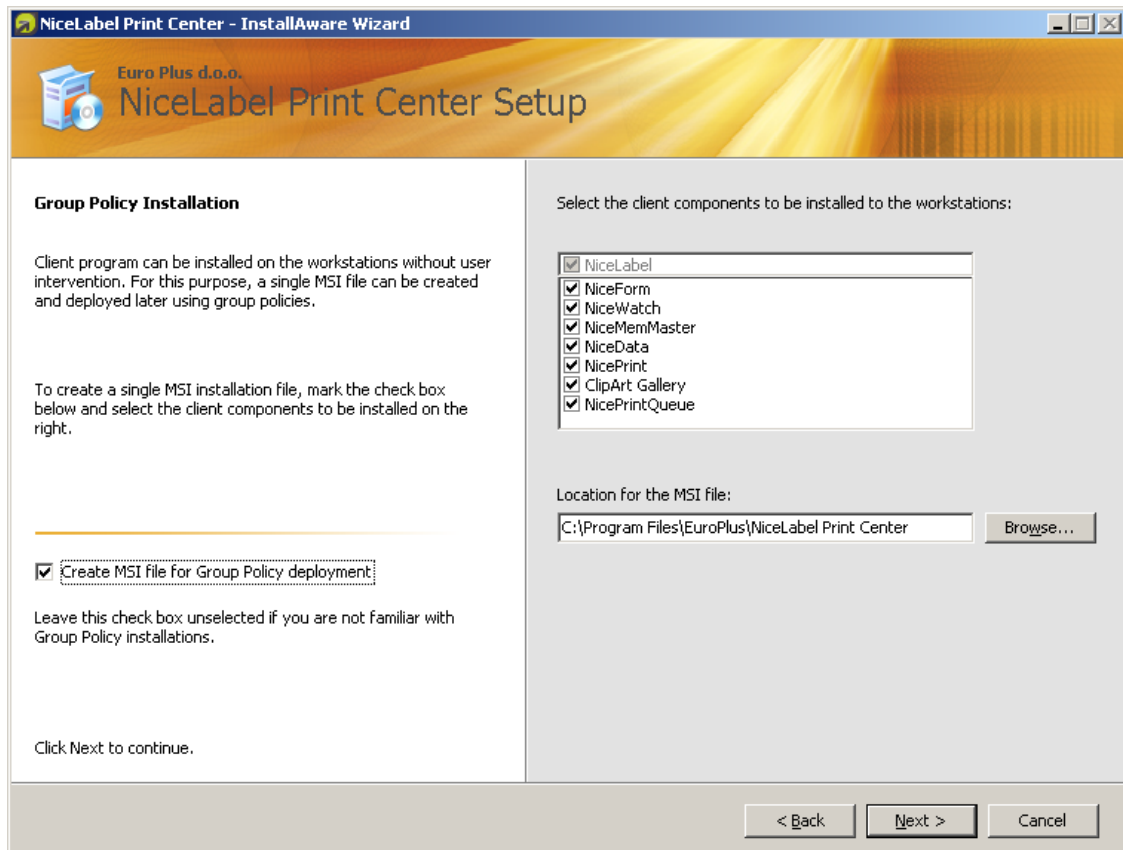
NiceLabel Print Center - InstallAware Wizard

Euro Plus d.o.o.
NiceLabel Print Center Setup

Group Policy Installation

Client program can be installed on the workstations without user intervention. For this purpose, a single MSI file can be created and deployed later using group policies.

To create a single MSI installation file, mark the check box below and select the client components to be installed on the right.

Create MSI file for Group Policy deployment

Leave this check box unselected if you are not familiar with Group Policy installations.

Click Next to continue.

Select the client components to be installed to the workstations:

NiceLabel
NiceForm
NiceWatch
NiceMemMaster
NiceData
NicePrint
ClipArt Gallery
NicePrintQueue

Location for the MSI file:

C:\Program Files\EuroPlus\NiceLabel Print Center

Browse...

< Back

Next >

Cancel